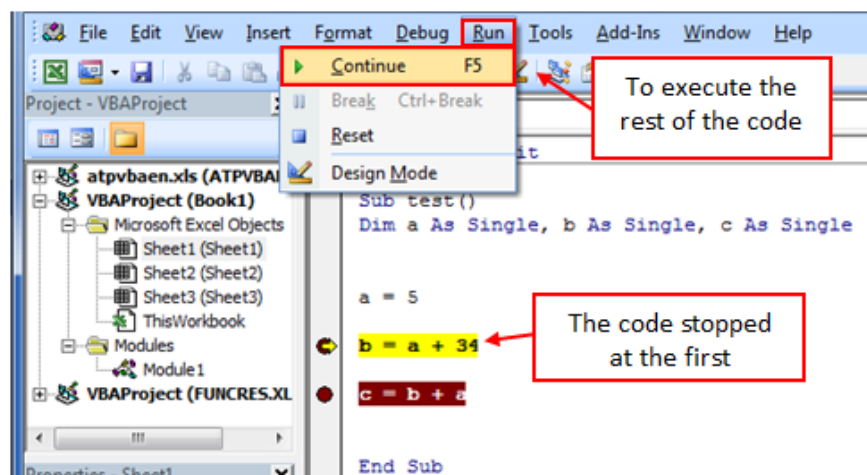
File Edit View Insert Format Debug Run Tools Add-Ins Window Help

Continue F5
Break Ctrl+Break
Reset
Design Mode

To execute the rest of the code

Project - VBAProject

atpvbaen.xls (ATPVBAI
VBAProject (Book1)
Microsoft Excel Objects
Sheet1 (Sheet1)
Sheet2 (Sheet2)
Sheet3 (Sheet3)
ThisWorkbook
Modules
Module1
VBAProject (FUNCRES.XL

Properties - Sheet1

it

Sub test()
Dim a As Single, b As Single, c As Single

a = 5

b = a + 34

c = b + a

End Sub

The code stopped at the first